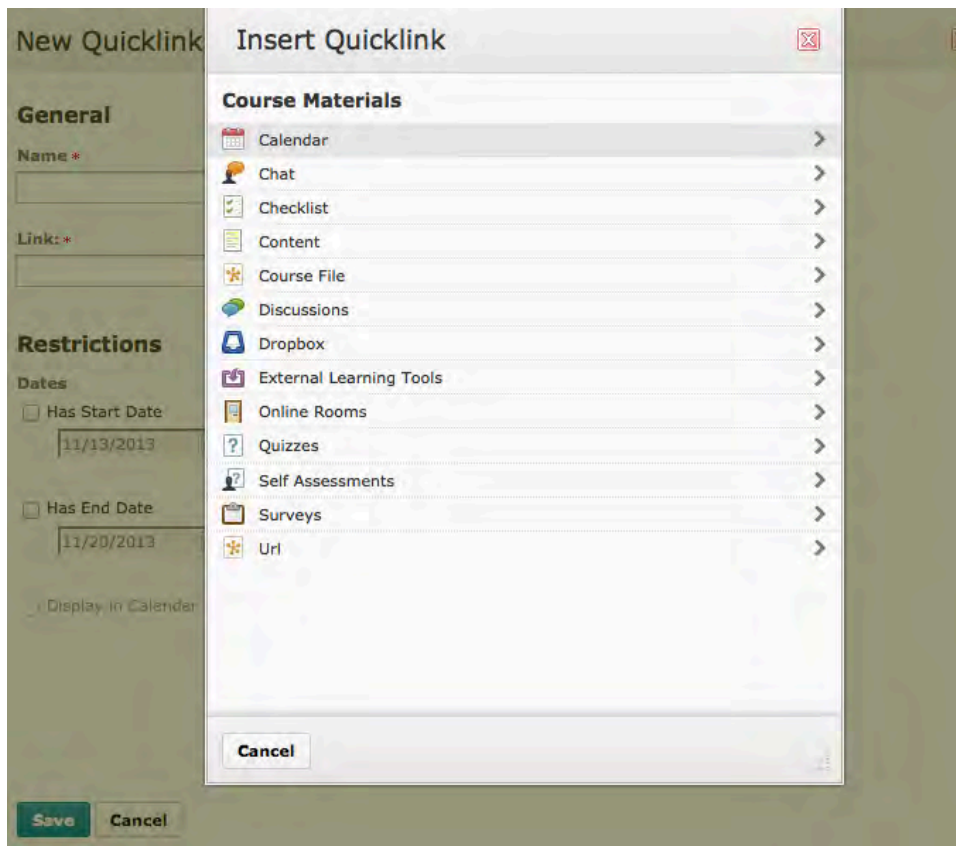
New Quicklink

General

Name *

Link: *

Restrictions

Dates

Has Start Date

11/13/2013

Has End Date

11/20/2013

Display in Calendar

Save Cancel

Insert Quicklink

Course Materials

Calendar

Chat

Checklist

Content

Course File

Discussions

Dropbox

External Learning Tools

Online Rooms

Quizzes

Self Assessments

Surveys

Url

Cancel